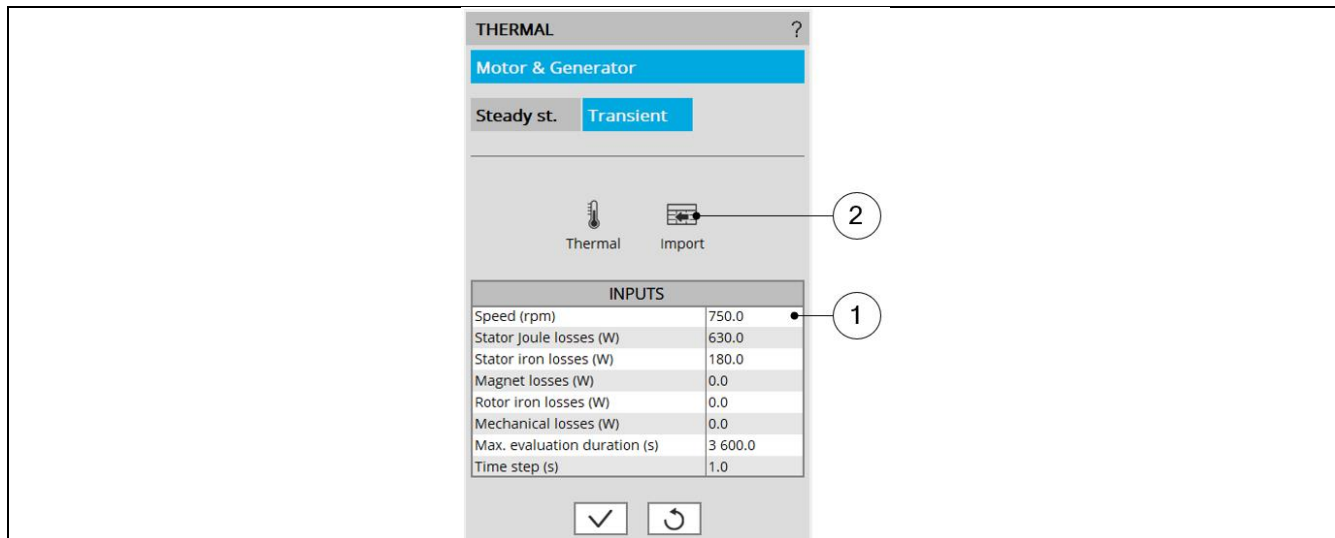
THERMAL ?

Motor & Generator

Steady st. Transient

Thermal Import

2

| INPUTS | |
|---|---|
| Speed (rpm) | 750.0 |
| Stator Joule losses (W) | 630.0 |
| Stator iron losses (W) | 180.0 |
| Magnet losses (W) | 0.0 |
| Rotor iron losses (W) | 0.0 |
| Mechanical losses (W) | 0.0 |
| Max. evaluation duration (s) | 3 600.0 |
| Time step (s) | 1.0 |

1